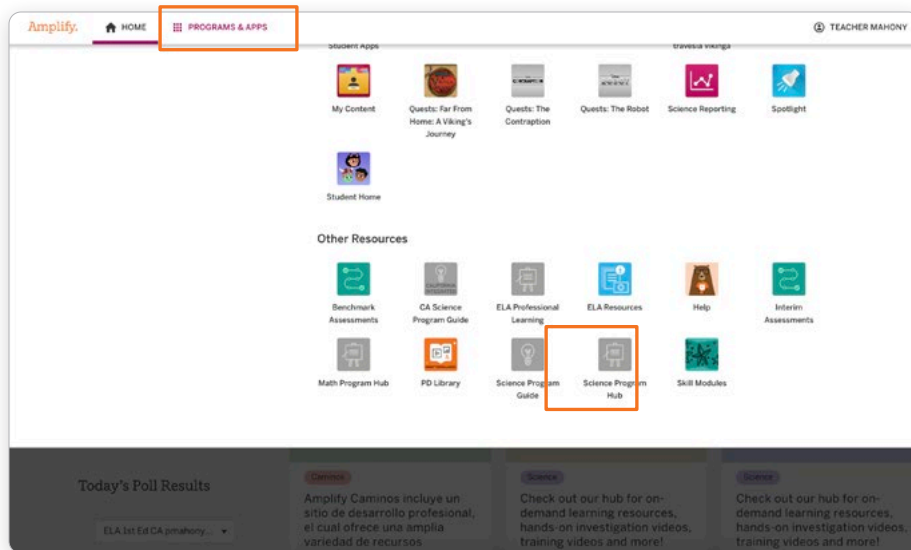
Amplify. HOME PROGRAMS & APPS TEACHER MAHONY

Student Apps travesía vikinga

My Content
Quests: Far From Home: A Viking's Journey
Quests: The Contraption
Quests: The Robot
Science Reporting
Spotlight
Student Home

Other Resources

Benchmark Assessments
CA Science Program Guide
ELA Professional Learning
ELA Resources
Help
Interim Assessments
Math Program Hub
PD Library
Science Program Guide
Science Program Hub
Skill Modules

Today's Poll Results

ELA 1st Ed CA pmahony...

Caminos
Amplify Caminos incluye un sitio de desarrollo profesional, el cual ofrece una amplia variedad de recursos

Science
Check out our hub for on-demand learning resources, hands-on investigation videos, training videos and more!

Science
Check out our hub for on-demand learning resources, hands-on investigation videos, training videos and more!